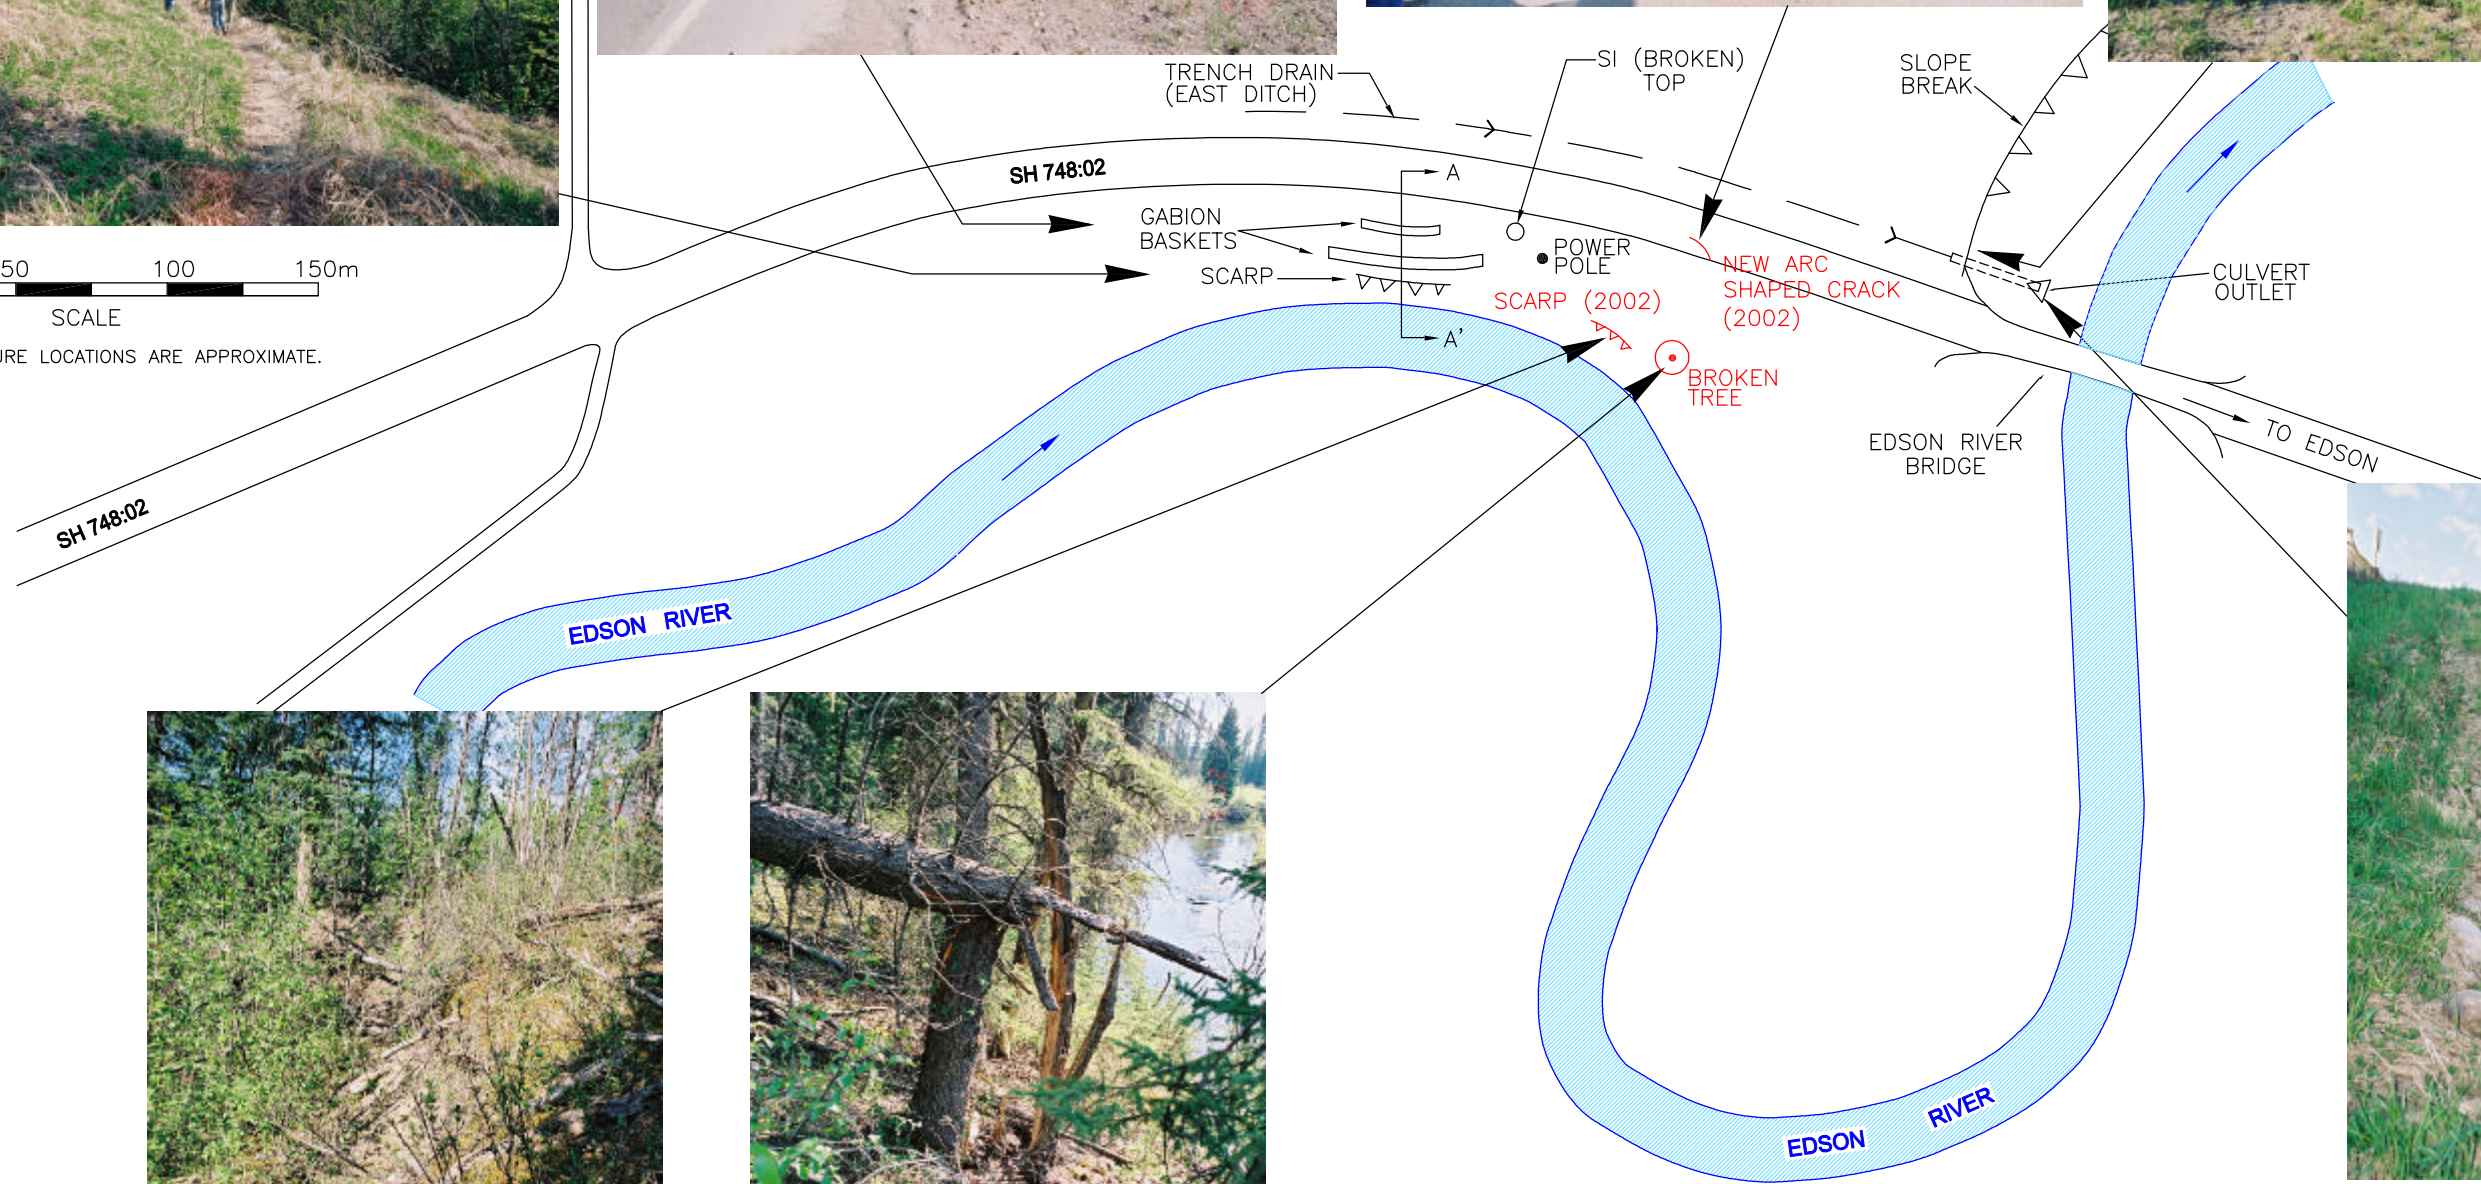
TRENCH DRAIN (EAST DITCH)

SI (BROKEN) TOP

SLOPE BREAK

SH 748:02

A

GABION BASKETS

POWER POLE

SCARP

NEW ARC SHAPED CRACK (2002)

CULVERT OUTLET

A'

SCARP (2002)

BROKEN TREE

50 100 150m

SCALE

URE LOCATIONS ARE APPROXIMATE.

EDSON RIVER BRIDGE

TO EDSON

SH 748:02

EDSON RIVER

EDSON RIVER